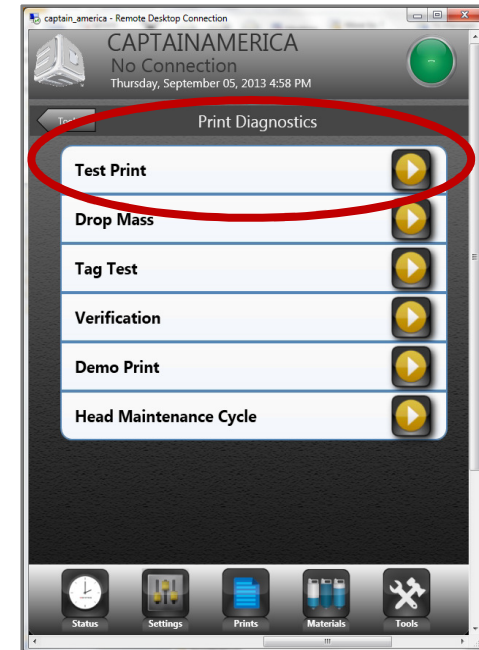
captain_america - Remote Desktop Connection

CAPTAINAMERICA
No Connection
Thursday, September 05, 2013 4:58 PM

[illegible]

Print Diagnostics

Test Print

Drop Mass

Tag Test

Verification

Demo Print

Head Maintenance Cycle

Status
Settings
Prints
Materials
Tools